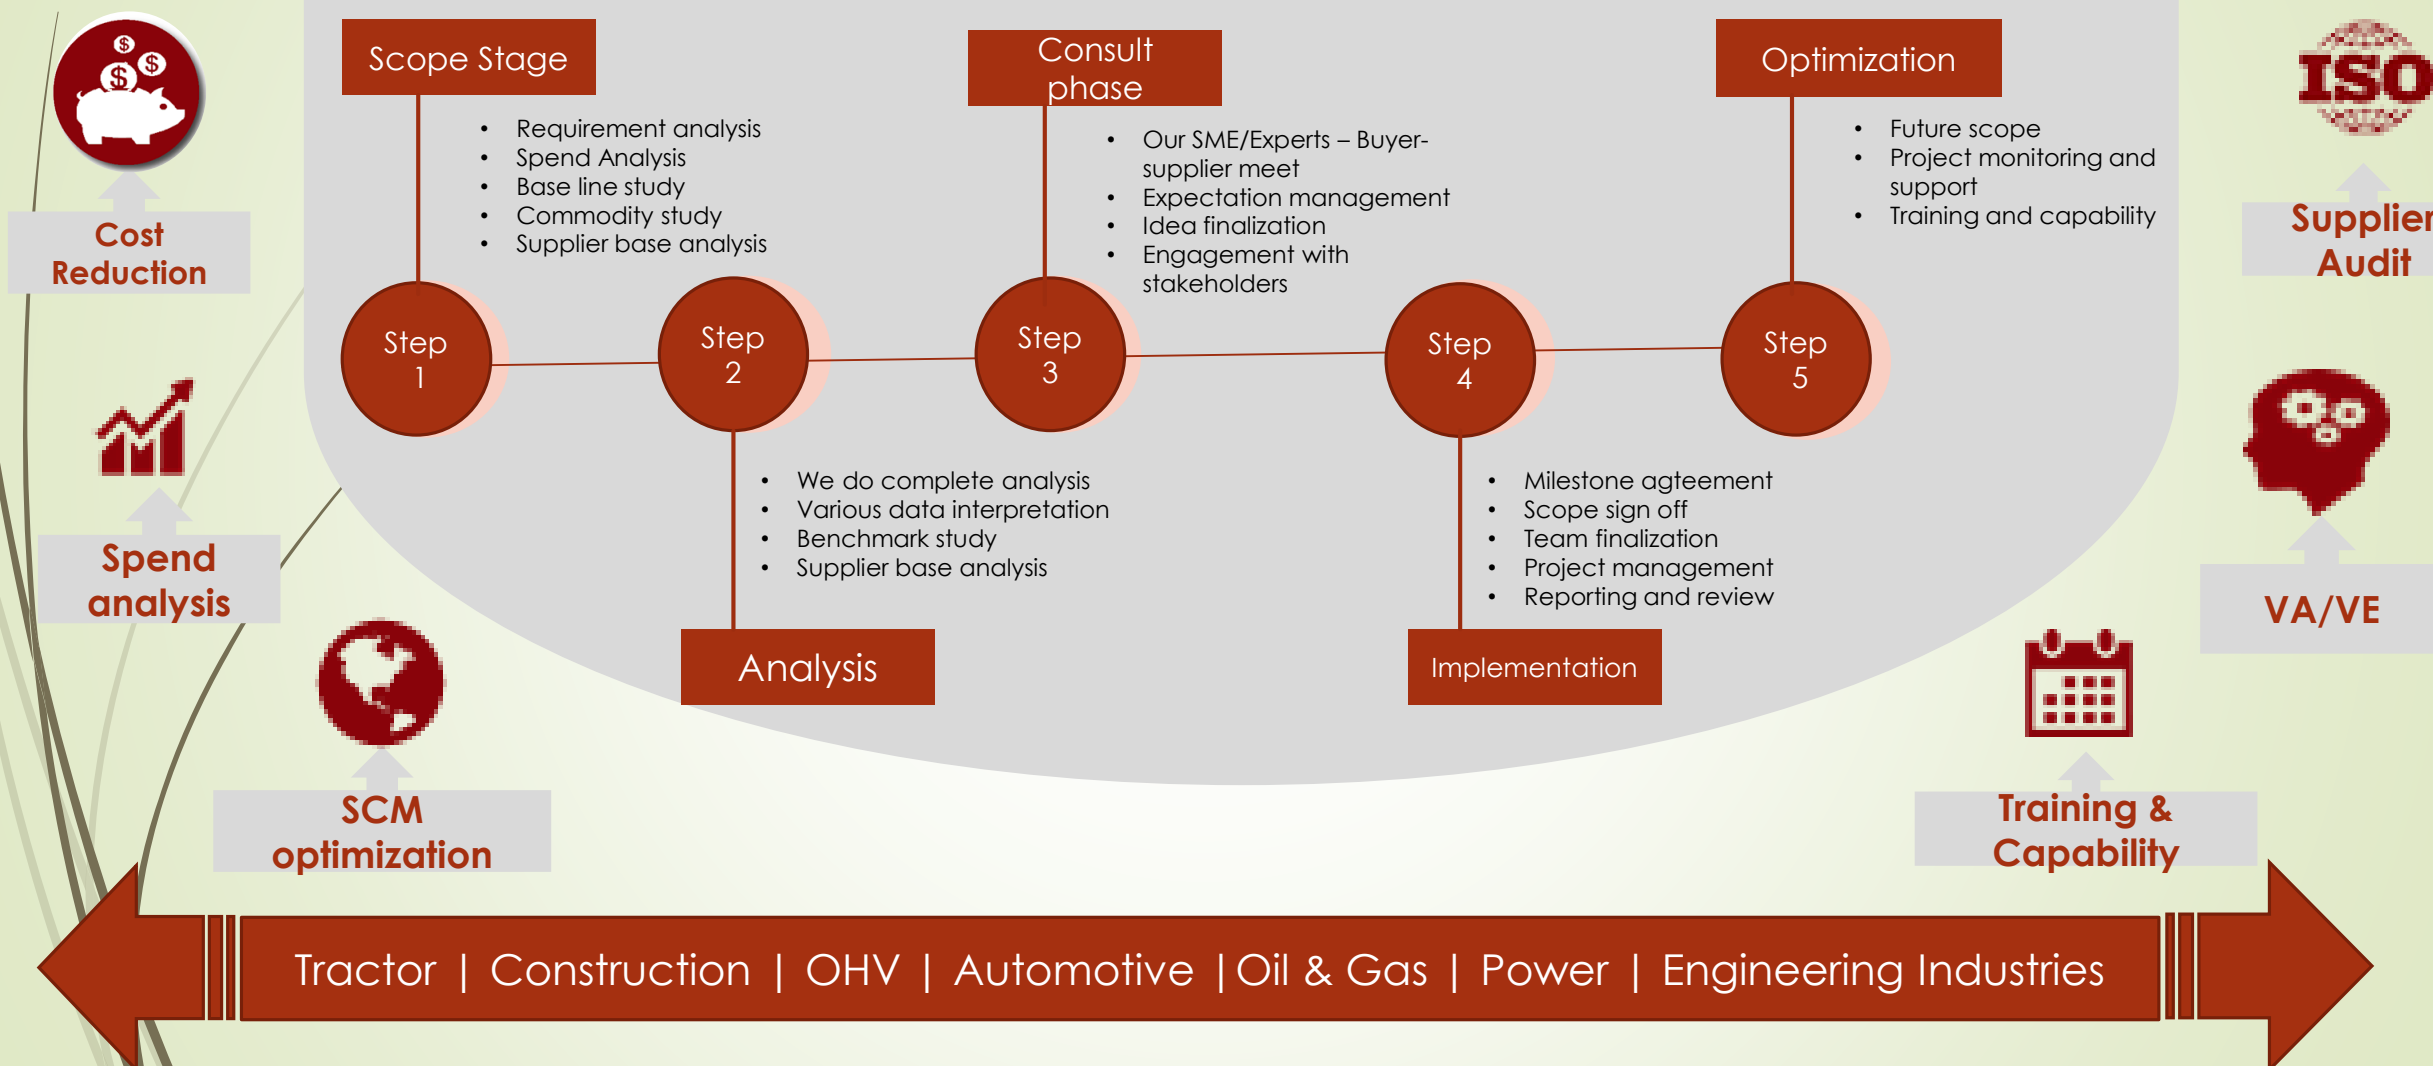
Cost Reduction

Spend analysis

SCM optimization

Scope Stage

- Requirement analysis
- Spend Analysis
- Base line study
- Commodity study
- Supplier base analysis

Consult phase

- Our SME/Experts – Buyer-supplier meet
- Expectation management
- Idea finalization
- Engagement with stakeholders

Optimization

- Future scope
- Project monitoring and support
- Training and capability

Step 1

Step 2

Step 3

Step 4

Step 5

- We do complete analysis
- Various data interpretation
- Benchmark study
- Supplier base analysis

Analysis

- Milestone agteement
- Scope sign off
- Team finalization
- Project management
- Reporting and review

Implementation

ISO

Supplier Audit

VA/VE

Training & Capability

Tractor | Construction | OHV | Automotive | Oil & Gas | Power | Engineering Industries